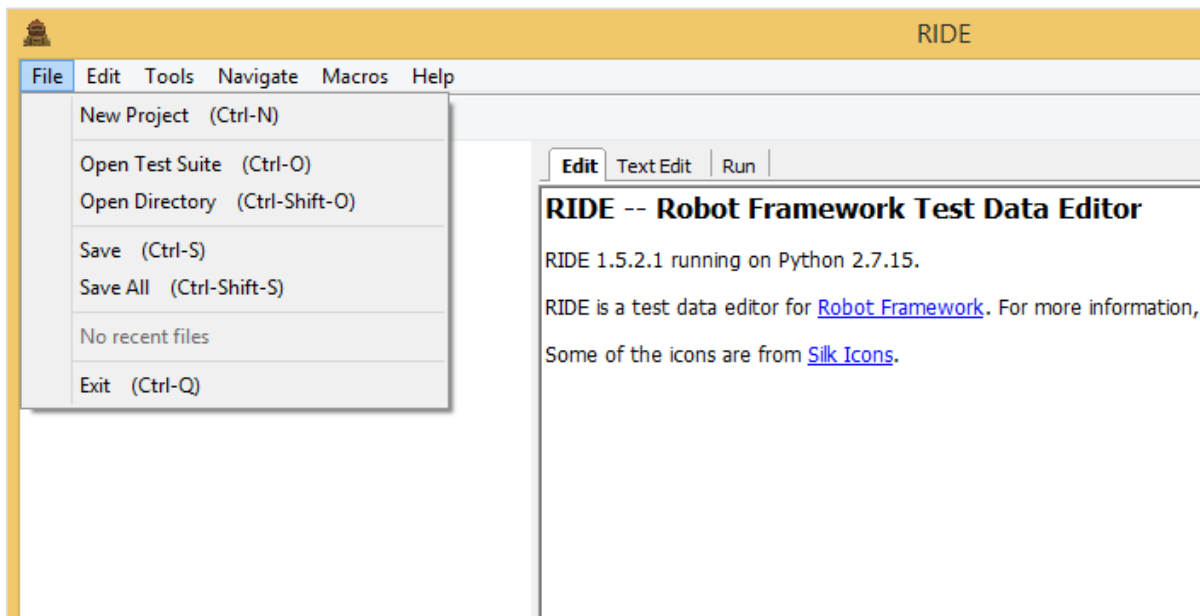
RIDE

File Edit Tools Navigate Macros Help

New Project (Ctrl-N)

Open Test Suite (Ctrl-O)
Open Directory (Ctrl-Shift-O)

Save (Ctrl-S)
Save All (Ctrl-Shift-S)

No recent files

Exit (Ctrl-Q)

Edit Text Edit Run

RIDE -- Robot Framework Test Data Editor

RIDE 1.5.2.1 running on Python 2.7.15.

RIDE is a test data editor for Robot Framework. For more information,

Some of the icons are from Silk Icons.